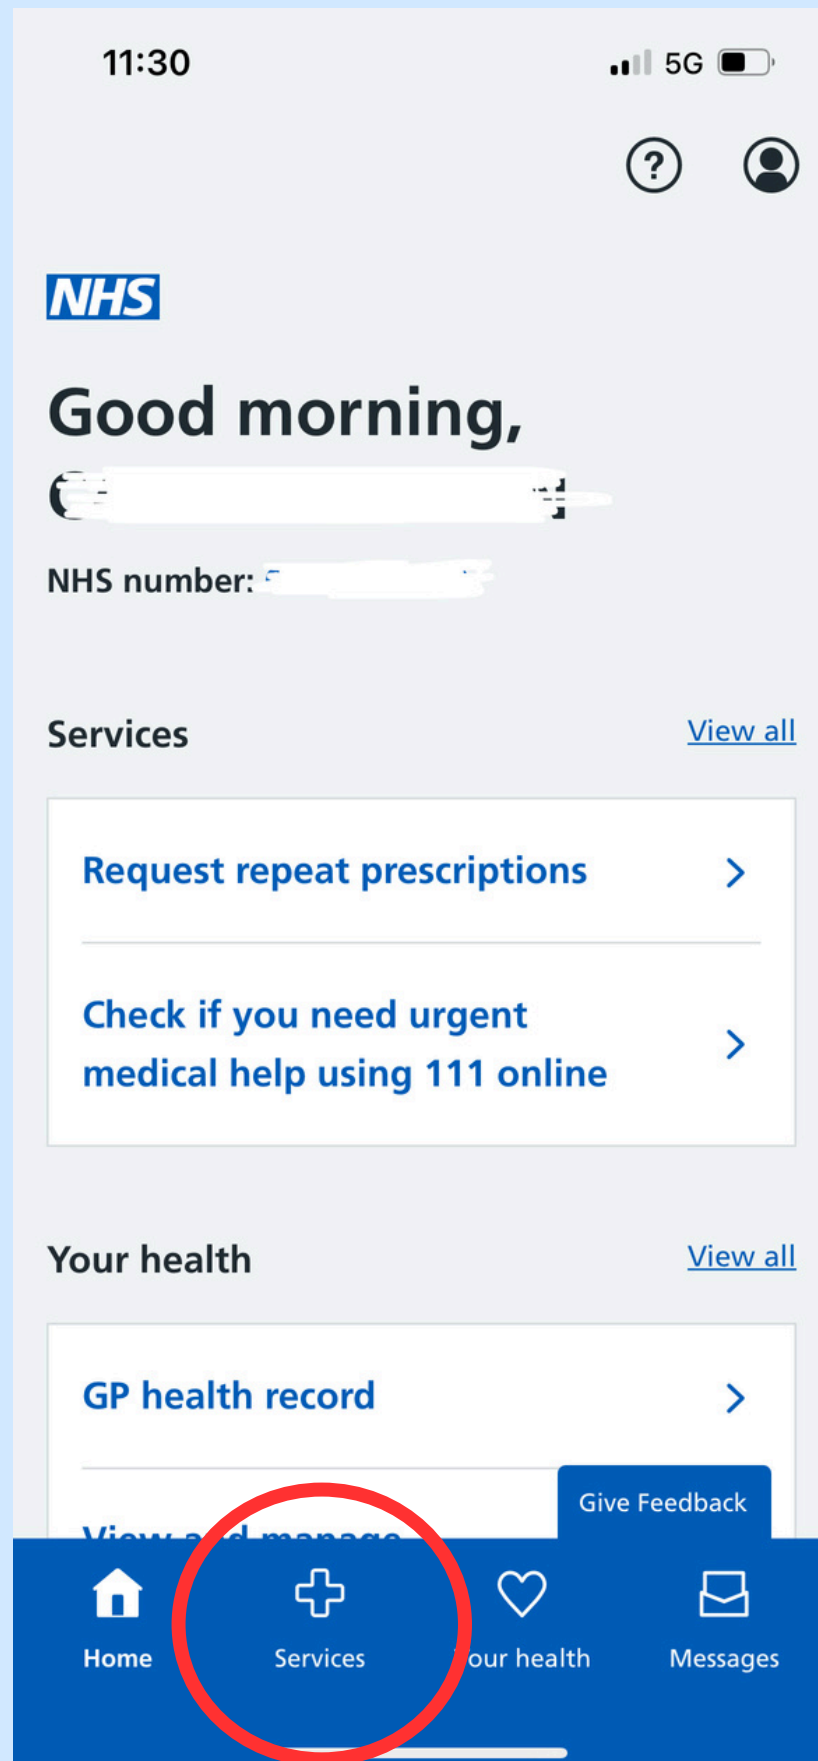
11:30

5G

NHS

Good morning,

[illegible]

NHS number: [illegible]

Services

View all

Request repeat prescriptions

Check if you need urgent medical help using 111 online

Your health

View all

GP health record

View a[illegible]d manage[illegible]

Give Feedback

Home

Services

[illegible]our health

Messages